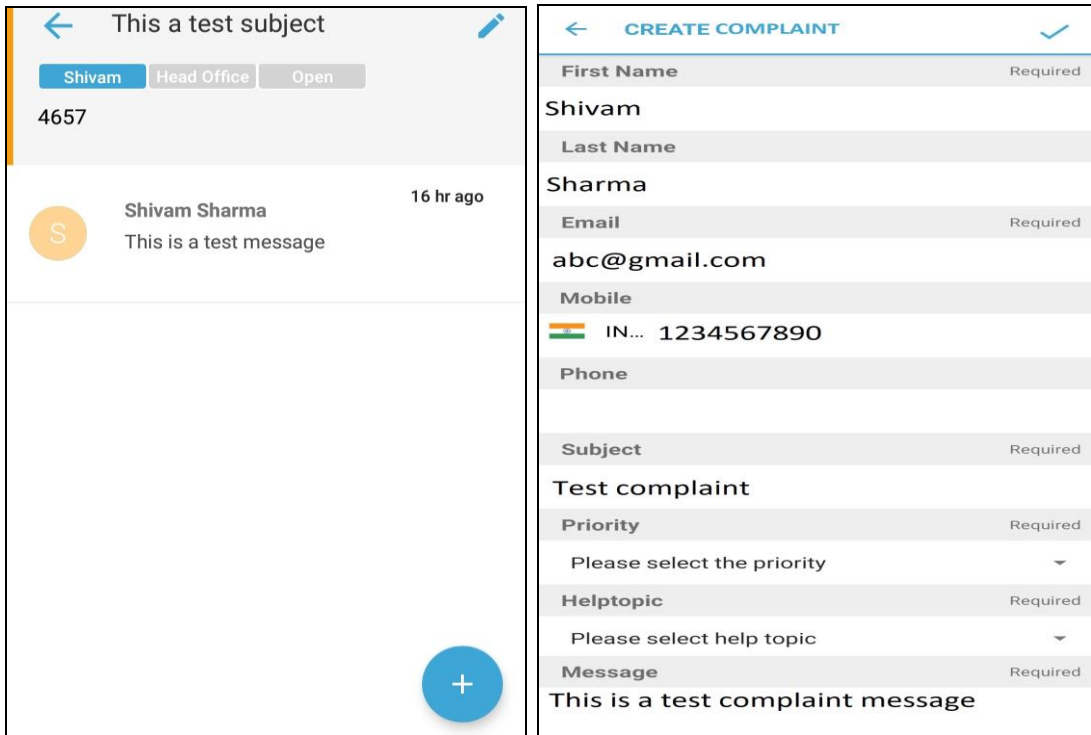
This a test subject

Shivam Head Office Open

4657

S Shivam Sharma
This is a test message
16 hr ago

+

CREATE COMPLAINT

First Name Required
Shivam
Last Name
Sharma
Email Required
abc@gmail.com
Mobile
IN... 1234567890
Phone

Subject Required
Test complaint
Priority Required
Please select the priority
Helptopic Required
Please select help topic
Message Required
This is a test complaint message